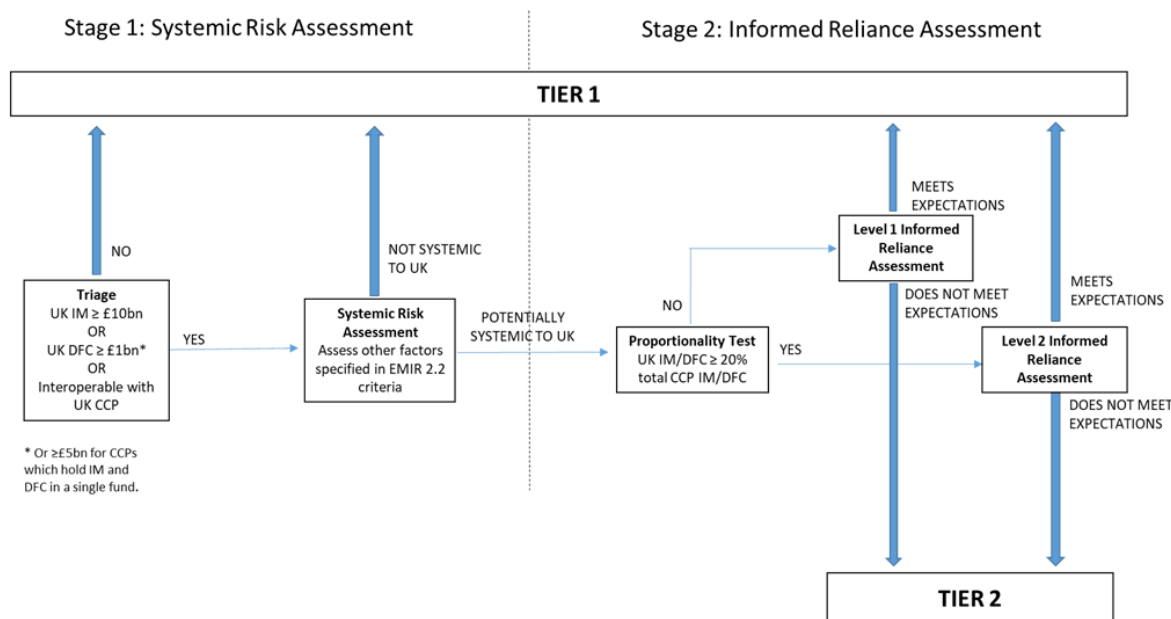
Stage 1: Systemic Risk Assessment

Stage 2: Informed Reliance Assessment

TIER 1

NO

Triage
UK IM ≥ £10bn
OR
UK DFC ≥ £1bn*
OR
Interoperable with UK CCP

* Or ≥£5bn for CCPs which hold IM and DFC in a single fund.

YES

NOT SYSTEMIC TO UK

Systemic Risk Assessment
Assess other factors specified in EMIR 2.2 criteria

POTENTIALLY SYSTEMIC TO UK

NO

Proportionality Test
UK IM/DFC ≥ 20% total CCP IM/DFC

YES

MEETS EXPECTATIONS

Level 1 Informed Reliance Assessment

DOES NOT MEET EXPECTATIONS

MEETS EXPECTATIONS

Level 2 Informed Reliance Assessment

DOES NOT MEET EXPECTATIONS

TIER 2